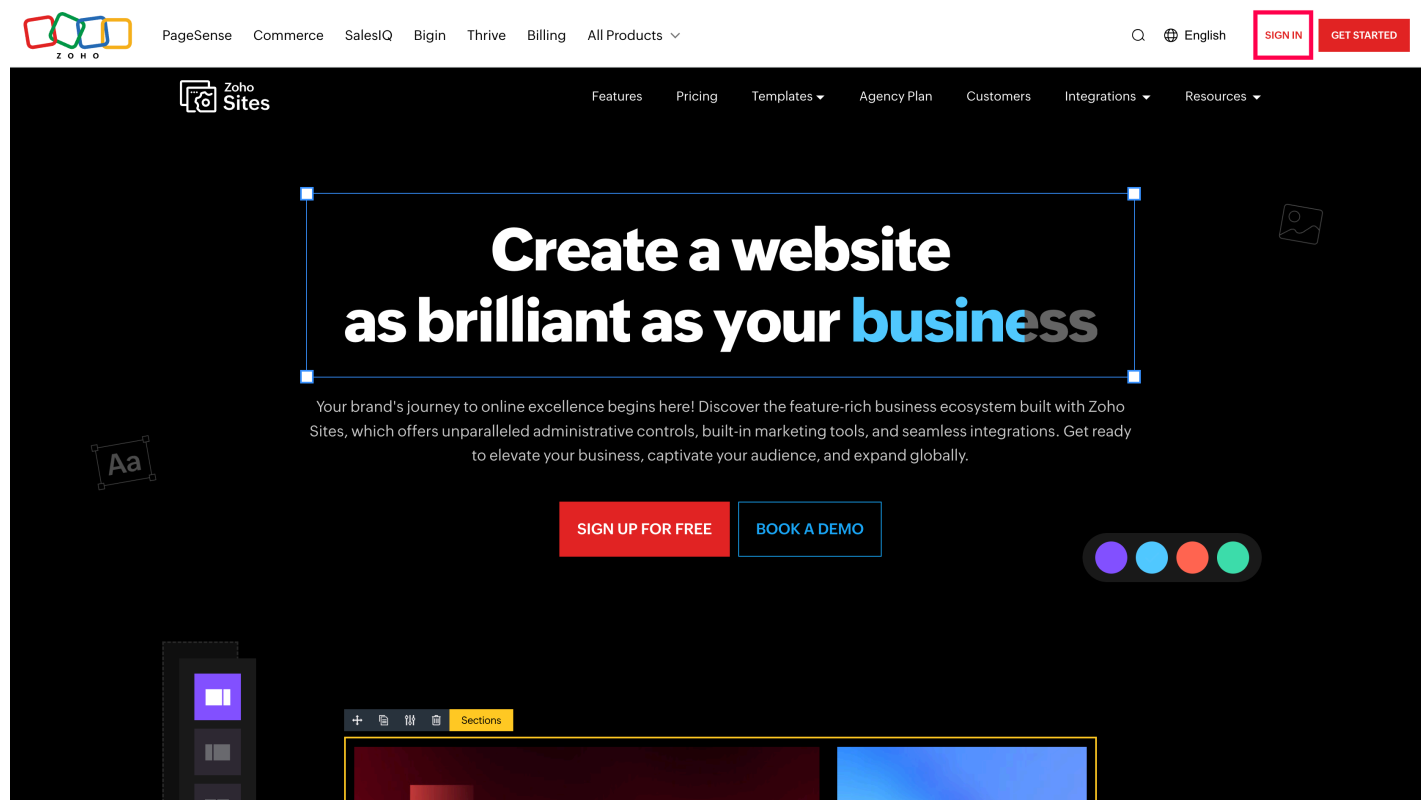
ZOHO PageSense Commerce SalesIQ Bigin Thrive Billing All Products

English SIGN IN GET STARTED

Zoho Sites

Features Pricing Templates Agency Plan Customers Integrations Resources

Create a website as brilliant as your business

Your brand's journey to online excellence begins here! Discover the feature-rich business ecosystem built with Zoho Sites, which offers unparalleled administrative controls, built-in marketing tools, and seamless integrations. Get ready to elevate your business, captivate your audience, and expand globally.

SIGN UP FOR FREE BOOK A DEMO

Aa

Sections